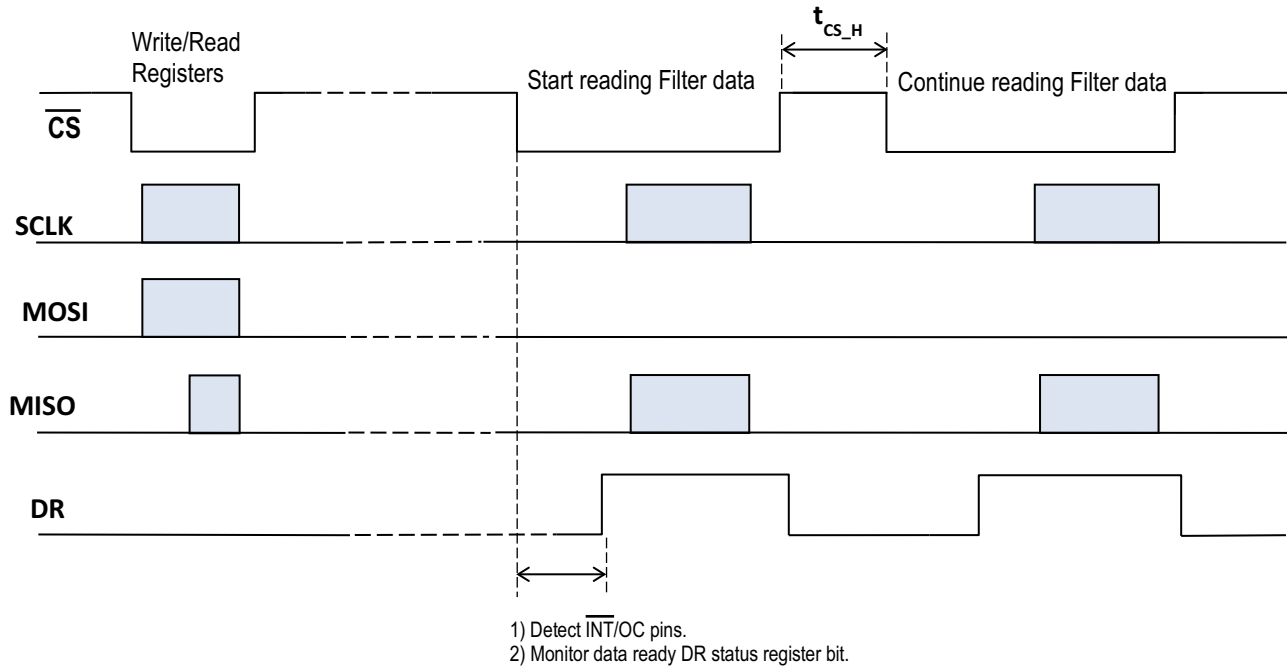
Write/Read Registers

$t_{CS\_H}$

Start reading Filter data

Continue reading Filter data

$\overline{CS}$

SCLK

MOSI

MISO

DR

1) Detect $\overline{INT}$/OC pins.
2) Monitor data ready DR status register bit.